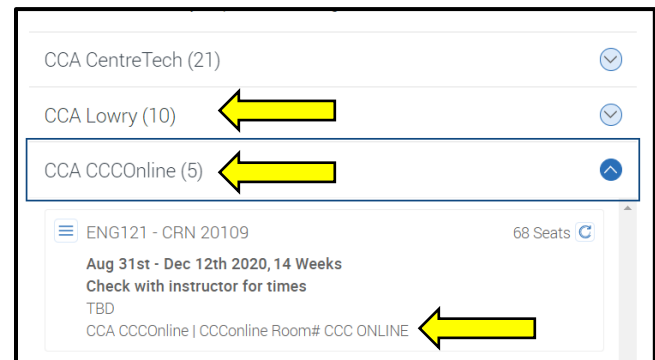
CCA CentreTech (21)

CCA Lowry (10)

CCA CCCOnline (5)

ENG121 - CRN 20109

68 Seats

Aug 31st - Dec 12th 2020, 14 Weeks

Check with instructor for times

TBD

CCA CCCOnline | CCConline Room# CCC ONLINE